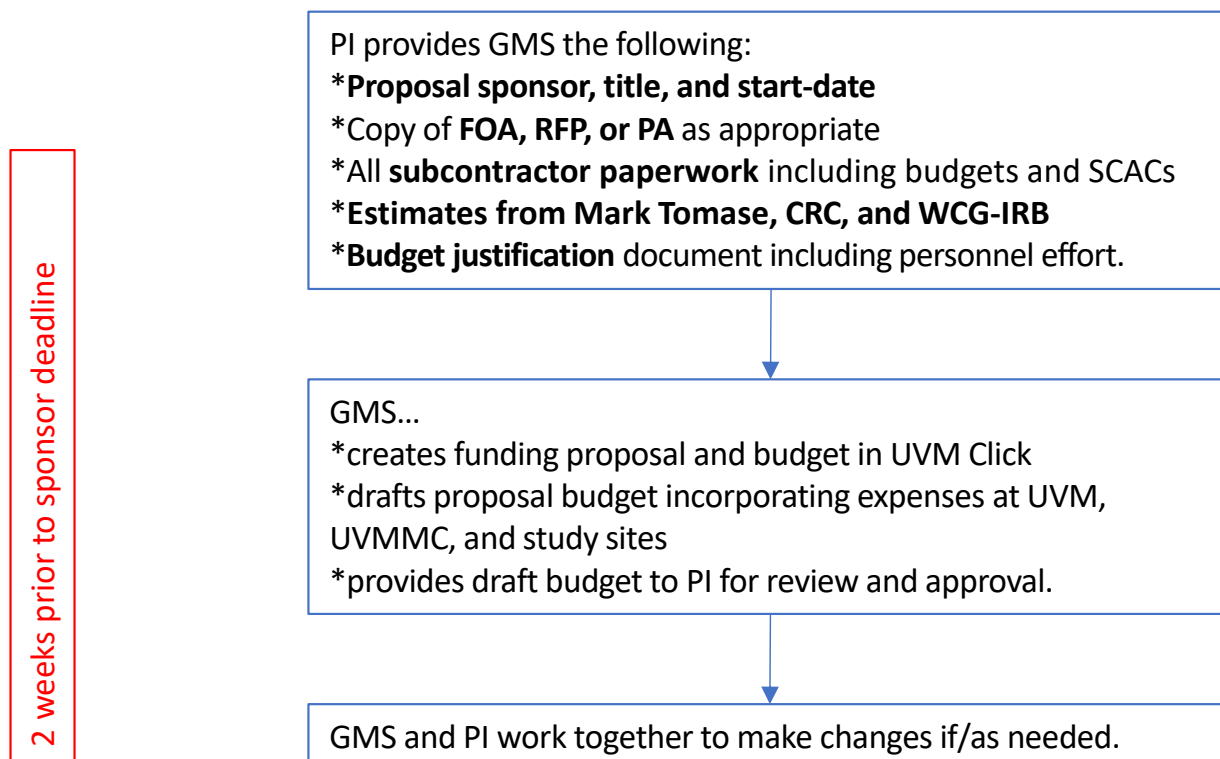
2 weeks prior to sponsor deadline

PI provides GMS the following:
*Proposal sponsor, title, and start-date
*Copy of FOA, RFP, or PA as appropriate
*All subcontractor paperwork including budgets and SCACs
*Estimates from Mark Tomase, CRC, and WCG-IRB
*Budget justification document including personnel effort.

GMS…
*creates funding proposal and budget in UVM Click
*drafts proposal budget incorporating expenses at UVM, UVMMC, and study sites
*provides draft budget to PI for review and approval.

GMS and PI work together to make changes if/as needed.